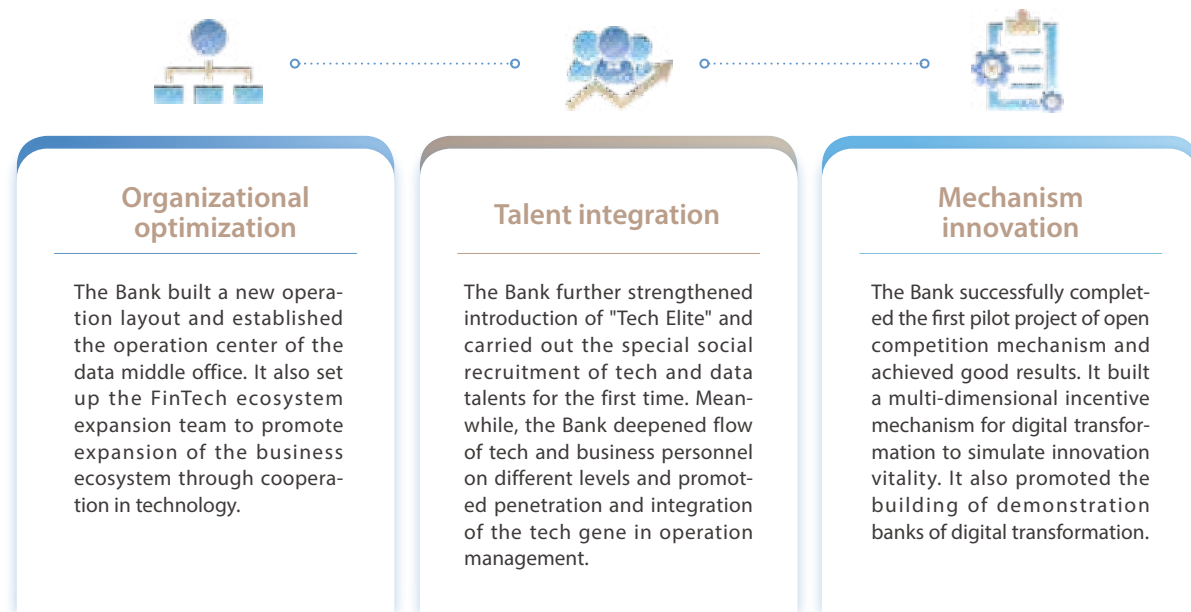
Organizational optimization

The Bank built a new operation layout and established the operation center of the data middle office. It also set up the FinTech ecosystem expansion team to promote expansion of the business ecosystem through cooperation in technology.

Talent integration

The Bank further strengthened introduction of "Tech Elite" and carried out the special social recruitment of tech and data talents for the first time. Meanwhile, the Bank deepened flow of tech and business personnel on different levels and promoted penetration and integration of the tech gene in operation management.

Mechanism innovation

The Bank successfully completed the first pilot project of open competition mechanism and achieved good results. It built a multi-dimensional incentive mechanism for digital transformation to simulate innovation vitality. It also promoted the building of demonstration banks of digital transformation.